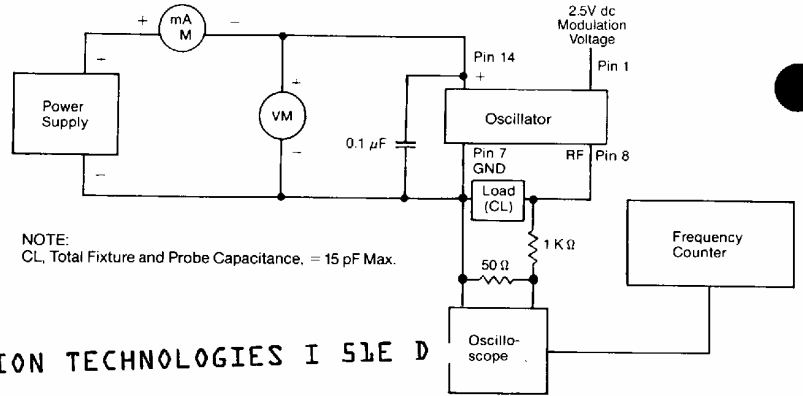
+ mA M −

2.5V dc Modulation Voltage

Pin 14

+

Pin 1

+

−

Power Supply

−

VM

−

Oscillator

0.1 $\mu$F

Pin 7 GND

RF Pin 8

Load (CL)

1 K$\Omega$

NOTE:
CL, Total Fixture and Probe Capacitance, = 15 pF Max.

50 $\Omega$

Frequency Counter

ION TECHNOLOGIES I 51E D

Oscilloscope